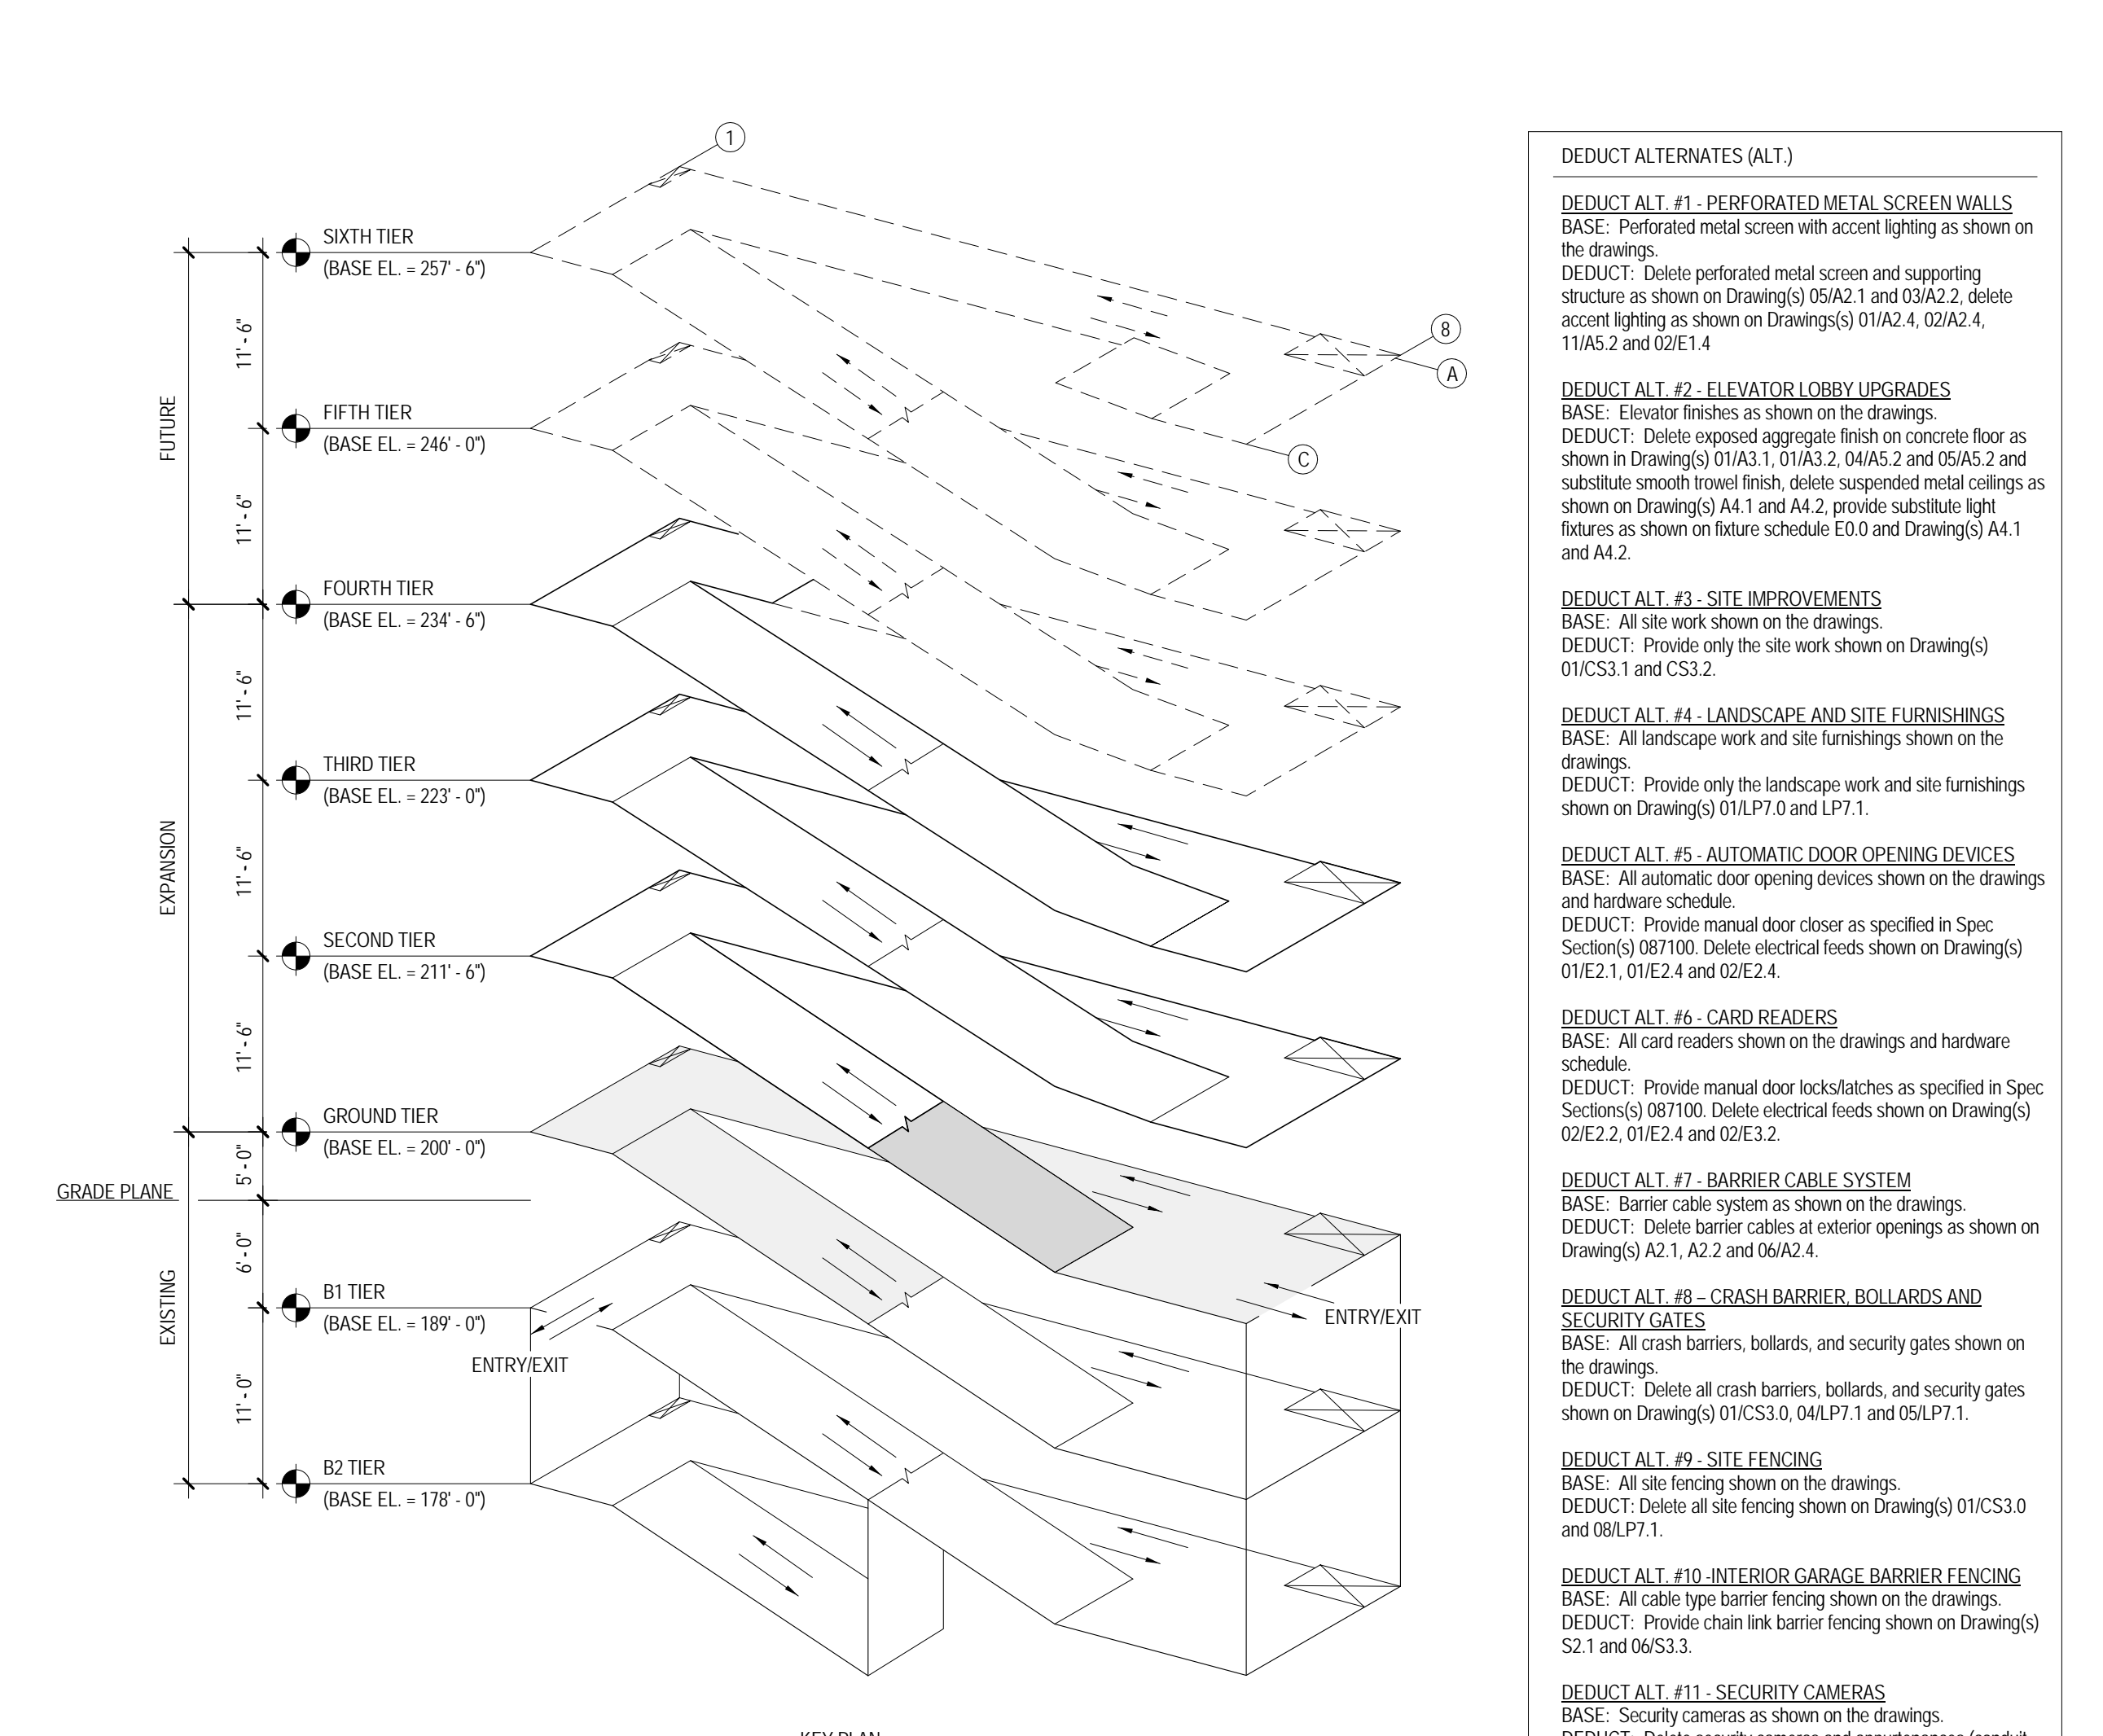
1

8

A

C

SIXTH TIER
(BASE EL. = 257' - 6")

FIFTH TIER
(BASE EL. = 246' - 0")

FOURTH TIER
(BASE EL. = 234' - 6")

THIRD TIER
(BASE EL. = 223' - 0")

SECOND TIER
(BASE EL. = 211' - 6")

GROUND TIER
(BASE EL. = 200' - 0")

GRADE PLANE

B1 TIER
(BASE EL. = 189' - 0")

B2 TIER
(BASE EL. = 178' - 0")

FUTURE

EXPANSION

EXISTING

11' - 6"

11' - 6"

11' - 6"

11' - 6"

11' - 6"

5' - 0"

6' - 0"

11' - 0"

ENTRY/EXIT

ENTRY/EXIT

KEY PLAN

DEDUCT ALTERNATES (ALT.)

DEDUCT ALT. #1 - PERFORATED METAL SCREEN WALLS
BASE: Perforated metal screen with accent lighting as shown on the drawings.
DEDUCT: Delete perforated metal screen and supporting structure as shown on Drawing(s) 05/A2.1 and 03/A2.2, delete accent lighting as shown on Drawings(s) 01/A2.4, 02/A2.4, 11/A5.2 and 02/E1.4

DEDUCT ALT. #2 - ELEVATOR LOBBY UPGRADES
BASE: Elevator finishes as shown on the drawings.
DEDUCT: Delete exposed aggregate finish on concrete floor as shown in Drawing(s) 01/A3.1, 01/A3.2, 04/A5.2 and 05/A5.2 and substitute smooth trowel finish, delete suspended metal ceilings as shown on Drawing(s) A4.1 and A4.2, provide substitute light fixtures as shown on fixture schedule E0.0 and Drawing(s) A4.1 and A4.2.

DEDUCT ALT. #3 - SITE IMPROVEMENTS
BASE: All site work shown on the drawings.
DEDUCT: Provide only the site work shown on Drawing(s) 01/CS3.1 and CS3.2.

DEDUCT ALT. #4 - LANDSCAPE AND SITE FURNISHINGS
BASE: All landscape work and site furnishings shown on the drawings.
DEDUCT: Provide only the landscape work and site furnishings shown on Drawing(s) 01/LP7.0 and LP7.1.

DEDUCT ALT. #5 - AUTOMATIC DOOR OPENING DEVICES
BASE: All automatic door opening devices shown on the drawings and hardware schedule.
DEDUCT: Provide manual door closer as specified in Spec Section(s) 087100. Delete electrical feeds shown on Drawing(s) 01/E2.1, 01/E2.4 and 02/E2.4.

DEDUCT ALT. #6 - CARD READERS
BASE: All card readers shown on the drawings and hardware schedule.
DEDUCT: Provide manual door locks/latches as specified in Spec Sections(s) 087100. Delete electrical feeds shown on Drawing(s) 02/E2.2, 01/E2.4 and 02/E3.2.

DEDUCT ALT. #7 - BARRIER CABLE SYSTEM
BASE: Barrier cable system as shown on the drawings.
DEDUCT: Delete barrier cables at exterior openings as shown on Drawing(s) A2.1, A2.2 and 06/A2.4.

DEDUCT ALT. #8 – CRASH BARRIER, BOLLARDS AND SECURITY GATES
BASE: All crash barriers, bollards, and security gates shown on the drawings.
DEDUCT: Delete all crash barriers, bollards, and security gates shown on Drawing(s) 01/CS3.0, 04/LP7.1 and 05/LP7.1.

DEDUCT ALT. #9 - SITE FENCING
BASE: All site fencing shown on the drawings.
DEDUCT: Delete all site fencing shown on Drawing(s) 01/CS3.0 and 08/LP7.1.

DEDUCT ALT. #10 -INTERIOR GARAGE BARRIER FENCING
BASE: All cable type barrier fencing shown on the drawings.
DEDUCT: Provide chain link barrier fencing shown on Drawing(s) S2.1 and 06/S3.3.

DEDUCT ALT. #11 - SECURITY CAMERAS
BASE: Security cameras as shown on the drawings.
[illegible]